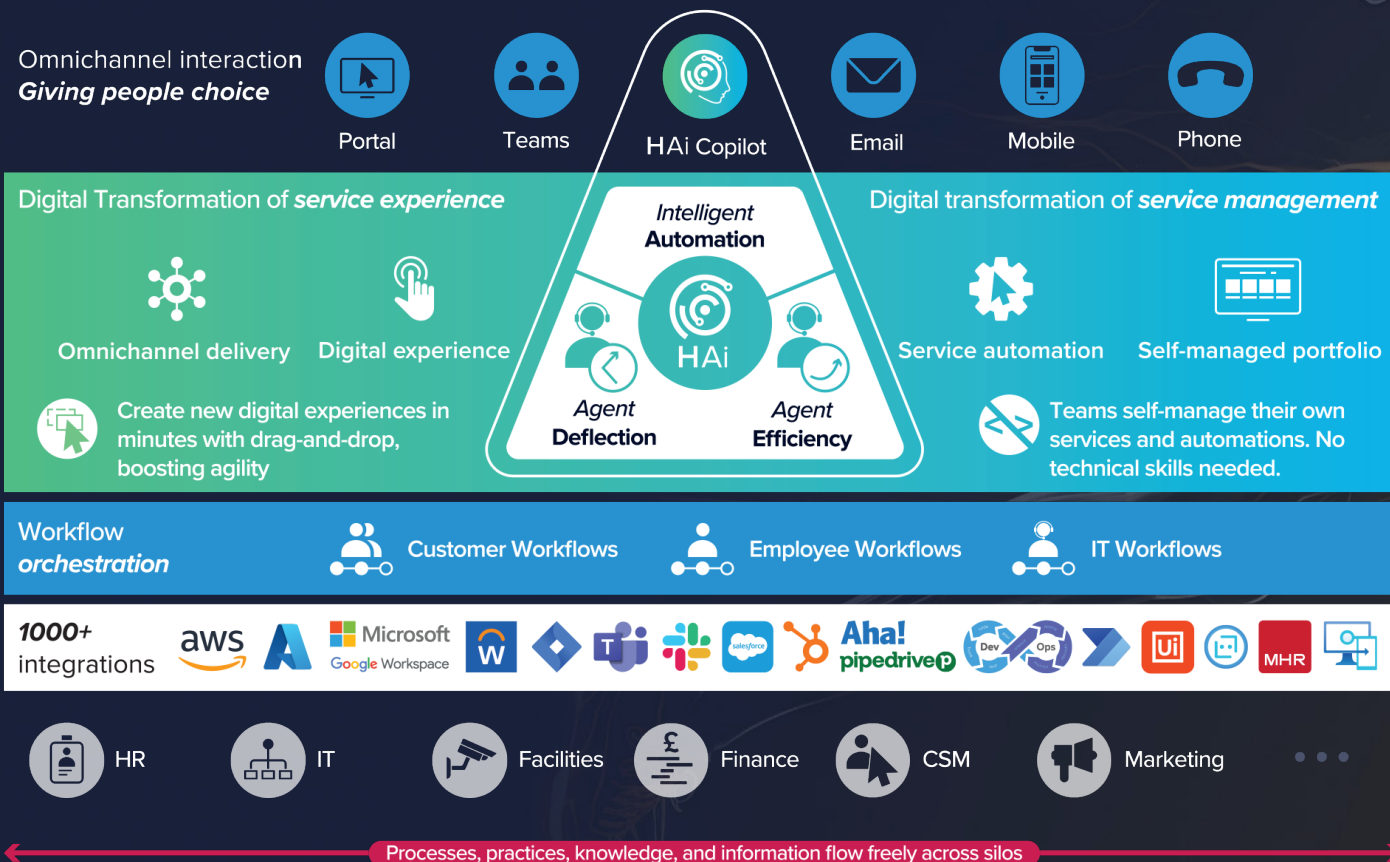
Omnichannel interaction
*Giving people choice*

Portal

Teams

HAi Copilot

Email

Mobile

Phone

Digital Transformation of *service experience*

Omnichannel delivery

Digital experience

Create new digital experiences in minutes with drag-and-drop, boosting agility

*Intelligent* Automation

HAi

*Agent* Deflection

*Agent* Efficiency

Digital transformation of *service management*

Service automation

Self-managed portfolio

Teams self-manage their own services and automations. No technical skills needed.

Workflow *orchestration*

Customer Workflows

Employee Workflows

IT Workflows

*1000+* integrations

aws

Microsoft

Google Workspace

W

T

salesforce

Aha!

pipedrive

Dev

Ops

Ui

MHR

HR

IT

Facilities

£

Finance

CSM

Marketing

Processes, practices, knowledge, and information flow freely across silos